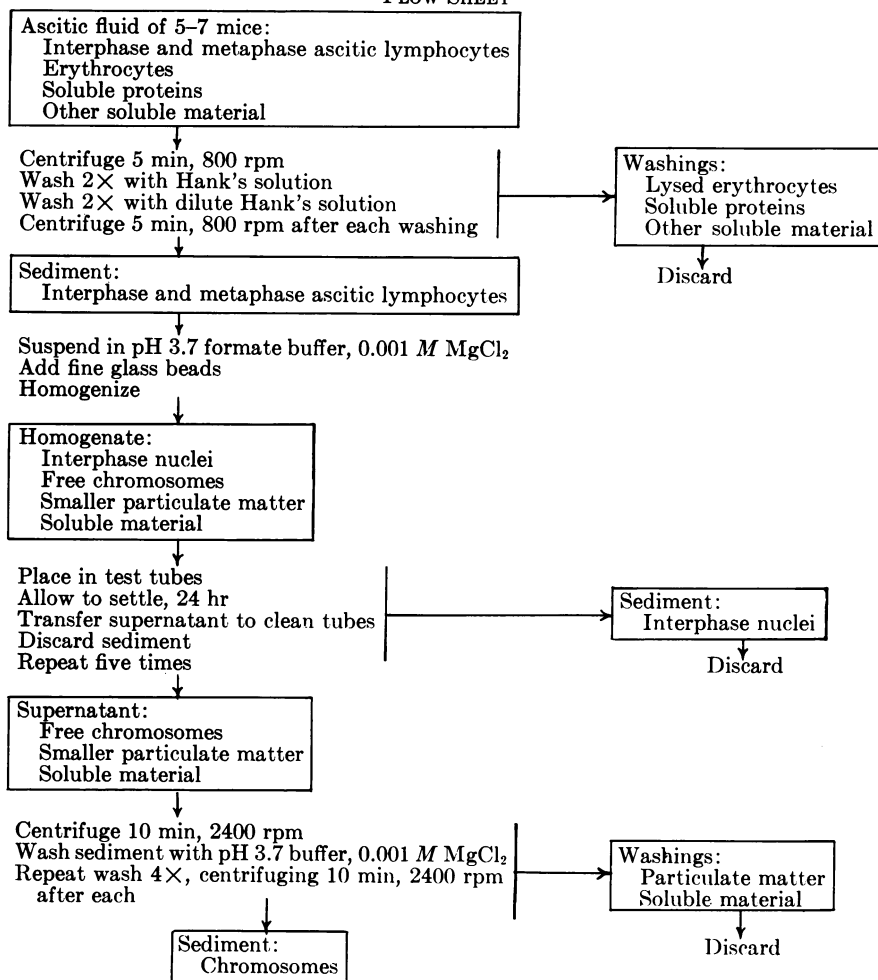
FLOW SHEET

Ascitic fluid of 5–7 mice:
Interphase and metaphase ascitic lymphocytes
Erythrocytes
Soluble proteins
Other soluble material

Centrifuge 5 min, 800 rpm
Wash 2$\times$ with Hank's solution
Wash 2$\times$ with dilute Hank's solution
Centrifuge 5 min, 800 rpm after each washing

Washings:
Lysed erythrocytes
Soluble proteins
Other soluble material

Discard

Sediment:
Interphase and metaphase ascitic lymphocytes

Suspend in pH 3.7 formate buffer, 0.001 $M$ $MgCl_2$
Add fine glass beads
Homogenize

Homogenate:
Interphase nuclei
Free chromosomes
Smaller particulate matter
Soluble material

Place in test tubes
Allow to settle, 24 hr
Transfer supernatant to clean tubes
Discard sediment
Repeat five times

Sediment:
Interphase nuclei

Discard

Supernatant:
Free chromosomes
Smaller particulate matter
Soluble material

Centrifuge 10 min, 2400 rpm
Wash sediment with pH 3.7 buffer, 0.001 $M$ $MgCl_2$
Repeat wash 4$\times$, centrifuging 10 min, 2400 rpm after each

Washings:
Particulate matter
Soluble material

Discard

Sediment:
Chromosomes